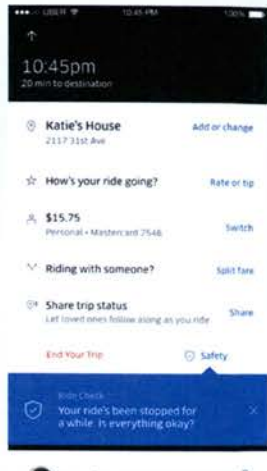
••••• UBER 10:45 PM 100%

10:45pm
20 min to destination

Katie's House
2117 31st Ave
Add or change

How's your ride going?
Rate or tip

$15.75
Personal • Mastercard 7546
Switch

Riding with someone?
Split fare

Share trip status
Let loved ones follow along as you ride
Share

End Your Trip
Safety

Ride Check
Your ride's been stopped for a while. Is everything okay?